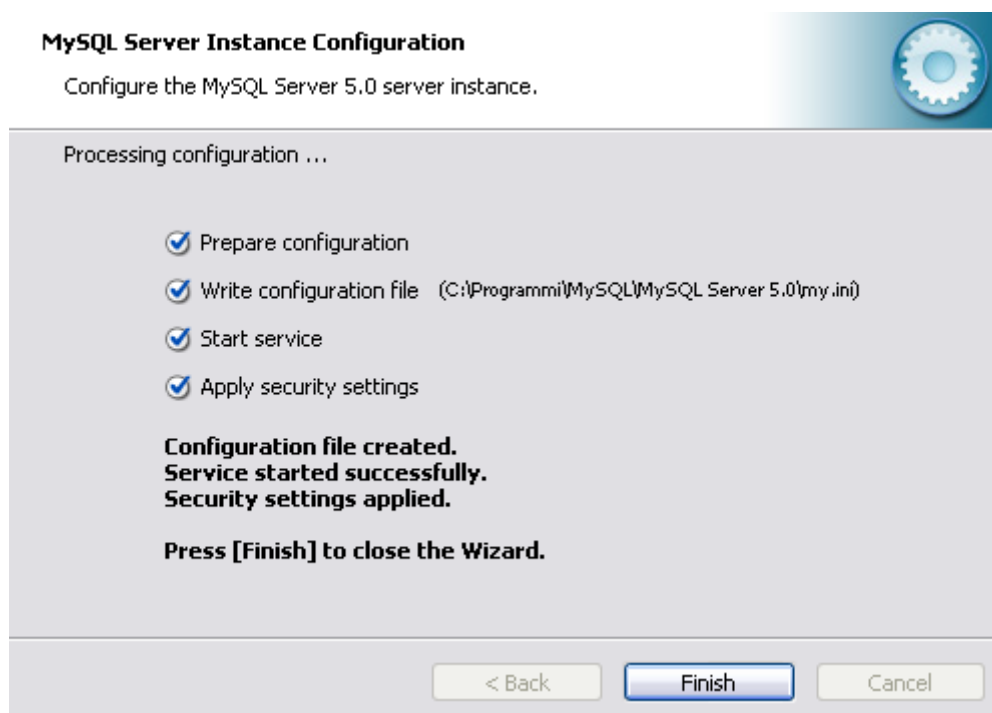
MySQL Server Instance Configuration

Configure the MySQL Server 5.0 server instance.

Processing configuration ...

Prepare configuration

Write configuration file (C:\Programmi\MySQL\MySQL Server 5.0\my.ini)

Start service

Apply security settings

Configuration file created.
Service started successfully.
Security settings applied.

Press [Finish] to close the Wizard.

< Back Finish Cancel